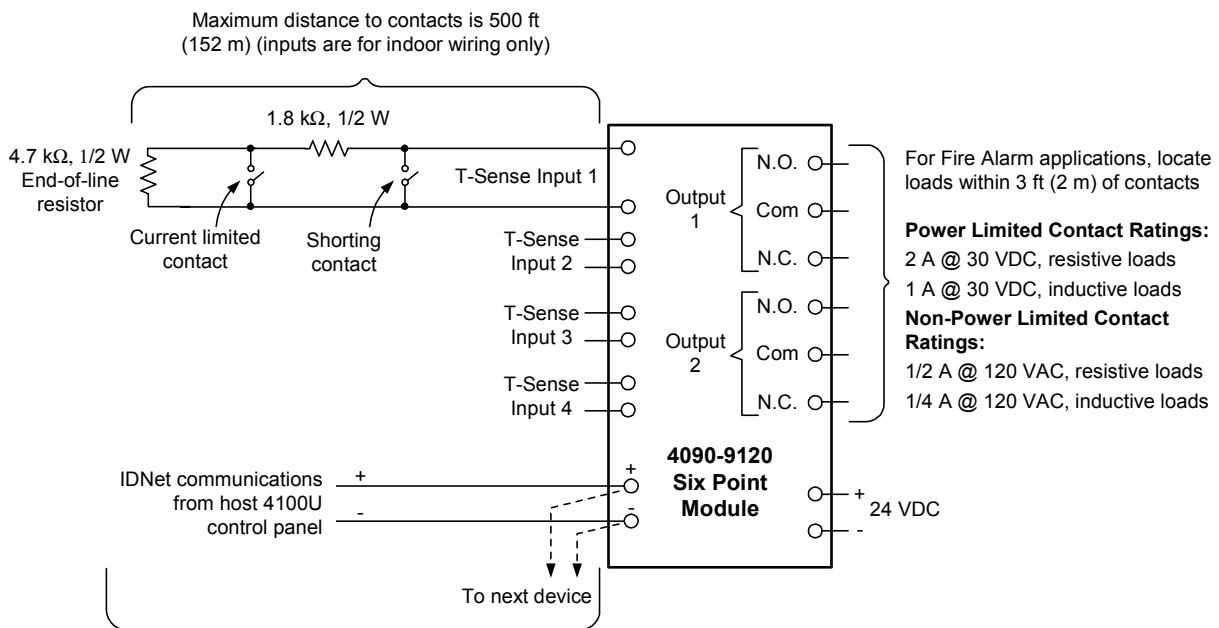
Maximum distance to contacts is 500 ft (152 m) (inputs are for indoor wiring only)

1.8 kΩ, 1/2 W

4.7 kΩ, 1/2 W End-of-line resistor

Current limited contact

Shorting contact

T-Sense Input 1

T-Sense Input 2

T-Sense Input 3

T-Sense Input 4

Output 1

N.O.

Com

N.C.

Output 2

N.O.

Com

N.C.

For Fire Alarm applications, locate loads within 3 ft (2 m) of contacts

**Power Limited Contact Ratings:**

2 A @ 30 VDC, resistive loads

1 A @ 30 VDC, inductive loads

**Non-Power Limited Contact Ratings:**

1/2 A @ 120 VAC, resistive loads

1/4 A @ 120 VAC, inductive loads

IDNet communications from host 4100U control panel

+

-

+

-

**4090-9120 Six Point Module**

+

-

24 VDC

To next device